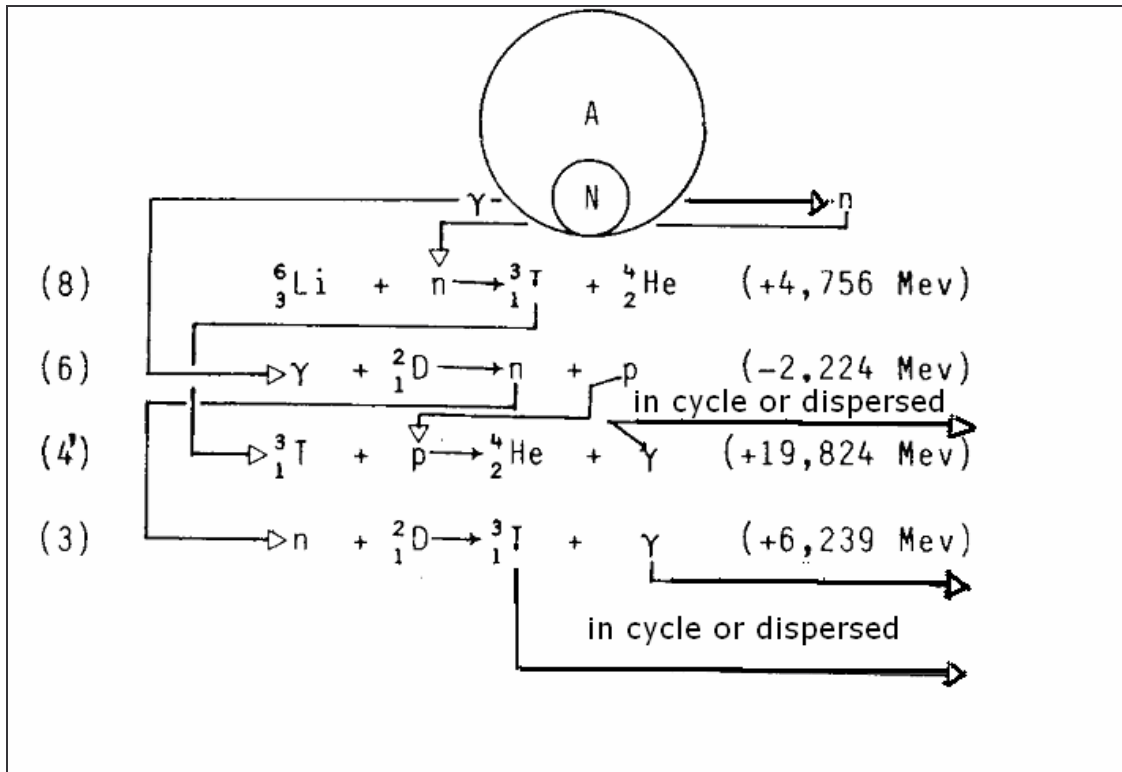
A

N

γ

n

(8) $^{6}_{3}Li + n \rightarrow ^{3}_{1}T + ^{4}_{2}He$ (+4,756 Mev)

(6) $\gamma + ^{2}_{1}D \rightarrow n + p$ (−2,224 Mev)

in cycle or dispersed

(4') $^{3}_{1}T + p \rightarrow ^{4}_{2}He + \gamma$ (+19,824 Mev)

(3) $n + ^{2}_{1}D \rightarrow ^{3}_{1}T + \gamma$ (+6,239 Mev)

in cycle or dispersed